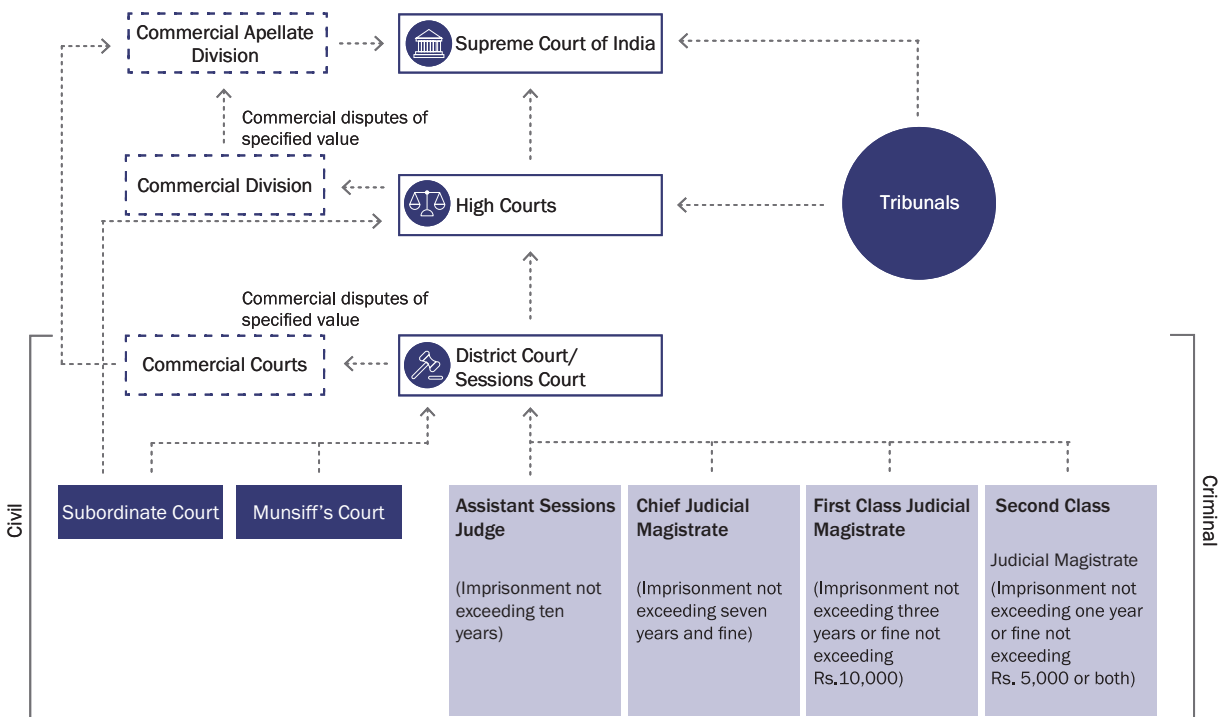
Commercial Apellate Division

Supreme Court of India

Commercial disputes of specified value

Commercial Division

High Courts

Tribunals

Commercial disputes of specified value

Commercial Courts

District Court/ Sessions Court

Civil

Criminal

Subordinate Court

Munsiff's Court

Assistant Sessions Judge

(Imprisonment not exceeding ten years)

Chief Judicial Magistrate

(Imprisonment not exceeding seven years and fine)

First Class Judicial Magistrate

(Imprisonment not exceeding three years or fine not exceeding Rs.10,000)

Second Class

Judicial Magistrate

(Imprisonment not exceeding one year or fine not exceeding Rs. 5,000 or both)